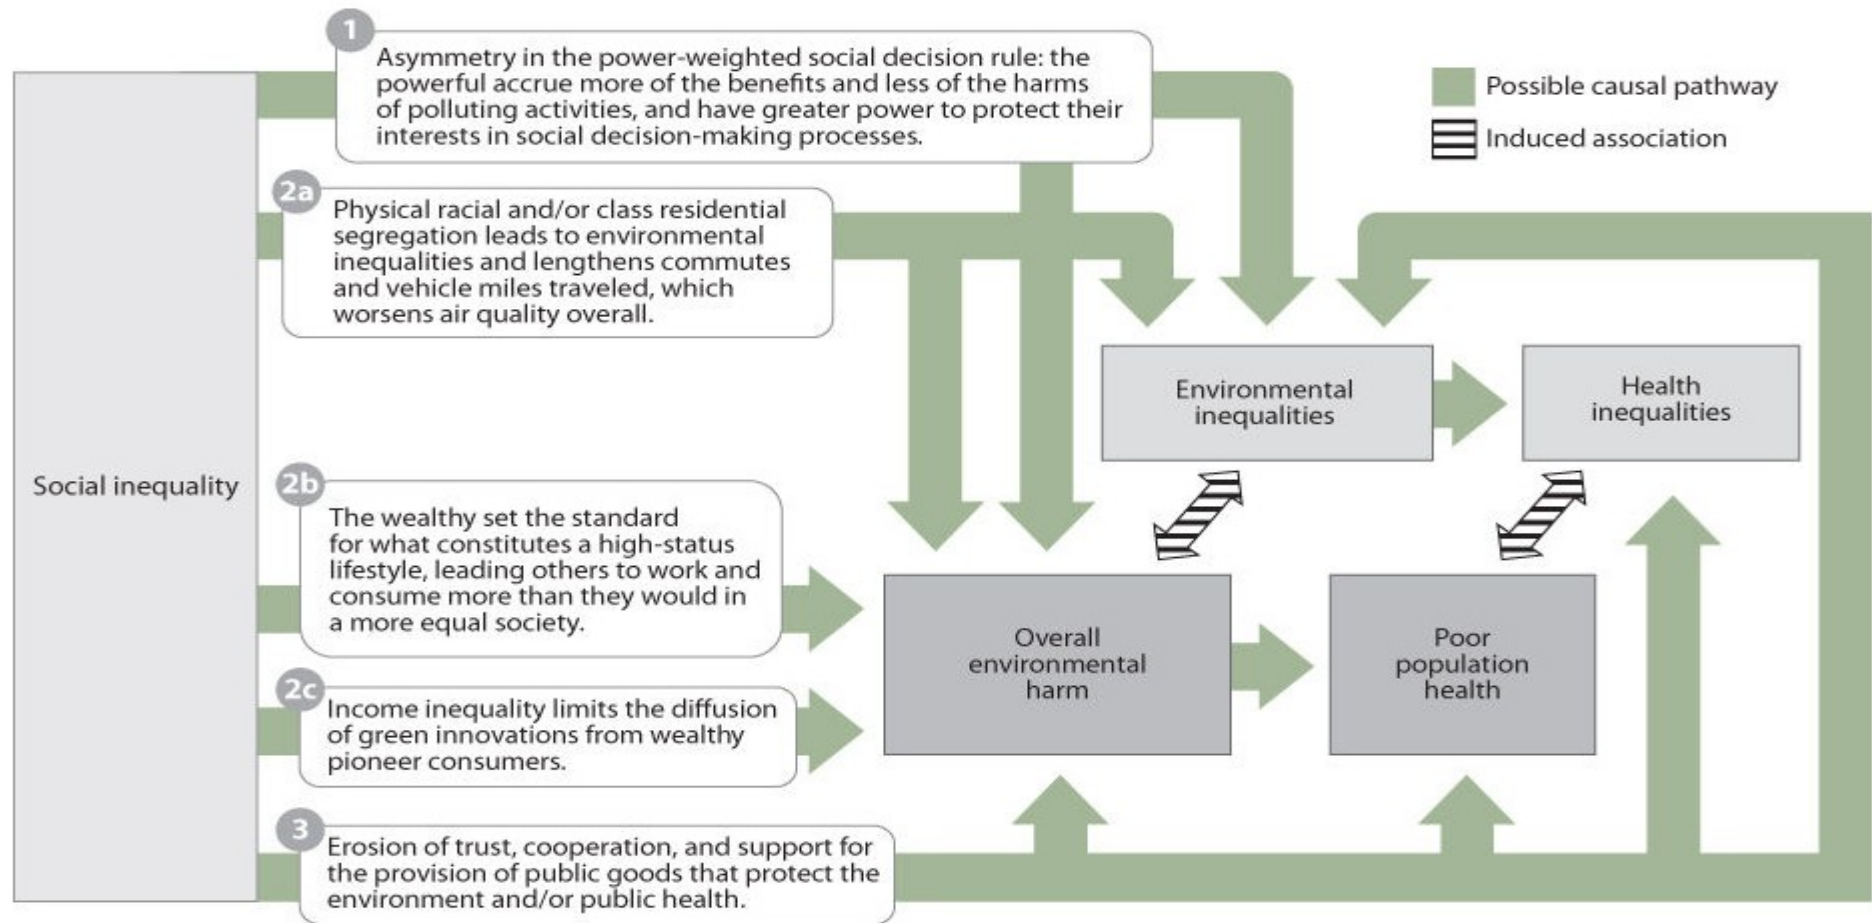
Social inequality

1
Asymmetry in the power-weighted social decision rule: the powerful accrue more of the benefits and less of the harms of polluting activities, and have greater power to protect their interests in social decision-making processes.

Possible causal pathway
Induced association

2a
Physical racial and/or class residential segregation leads to environmental inequalities and lengthens commutes and vehicle miles traveled, which worsens air quality overall.

Environmental inequalities

Health inequalities

2b
The wealthy set the standard for what constitutes a high-status lifestyle, leading others to work and consume more than they would in a more equal society.

Overall environmental harm

Poor population health

2c
Income inequality limits the diffusion of green innovations from wealthy pioneer consumers.

3
Erosion of trust, cooperation, and support for the provision of public goods that protect the environment and/or public health.